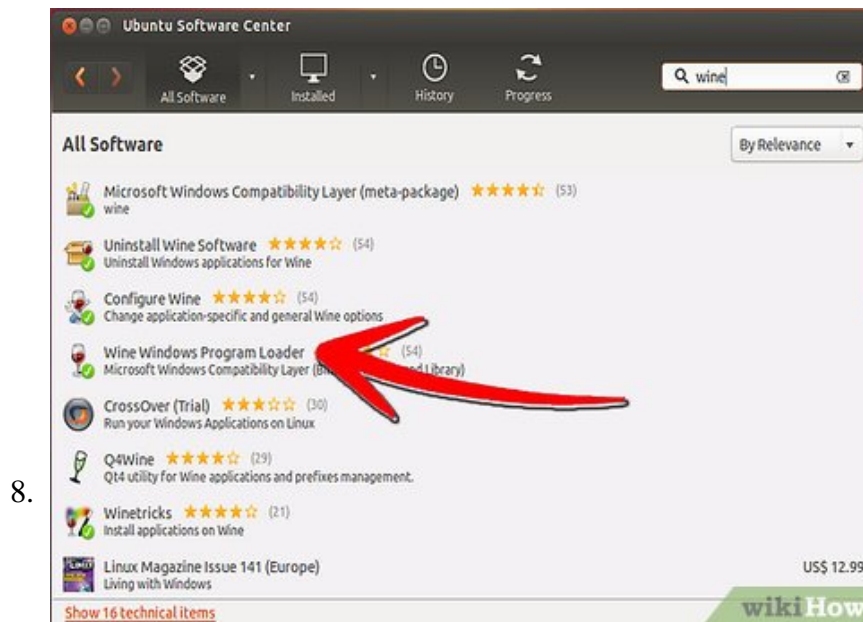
8.

Ubuntu Software Center

All Software
Installed
History
Progress

wine

All Software

By Relevance

Microsoft Windows Compatibility Layer (meta-package) (53)
wine

Uninstall Wine Software (54)
Uninstall Windows applications for Wine

Configure Wine (54)
Change application-specific and general Wine options

Wine Windows Program Loader (54)
Microsoft Windows Compatibility Layer (B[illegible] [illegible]d Library)

CrossOver (Trial) (30)
Run your Windows Applications on Linux

Q4Wine (29)
Qt4 utility for Wine applications and prefixes management.

Winetricks (21)
Install applications on Wine

Linux Magazine Issue 141 (Europe)
Living with Windows

US$ 12.99

Show 16 technical items

wikiHow